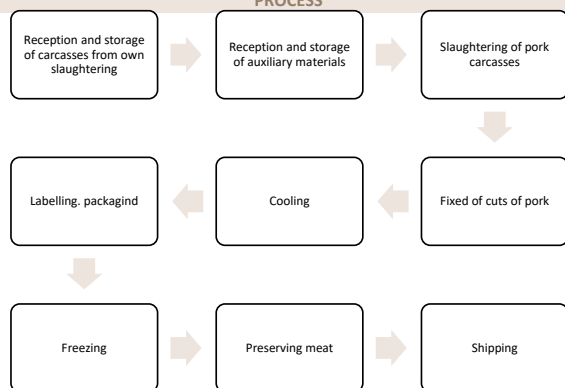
PROCESS

Reception and storage of carcasses from own slaughtering

Reception and storage of auxiliary materials

Slaughtering of pork carcasses

Fixed of cuts of pork

Cooling

Labelling. packagind

Freezing

Preserving meat

Shipping